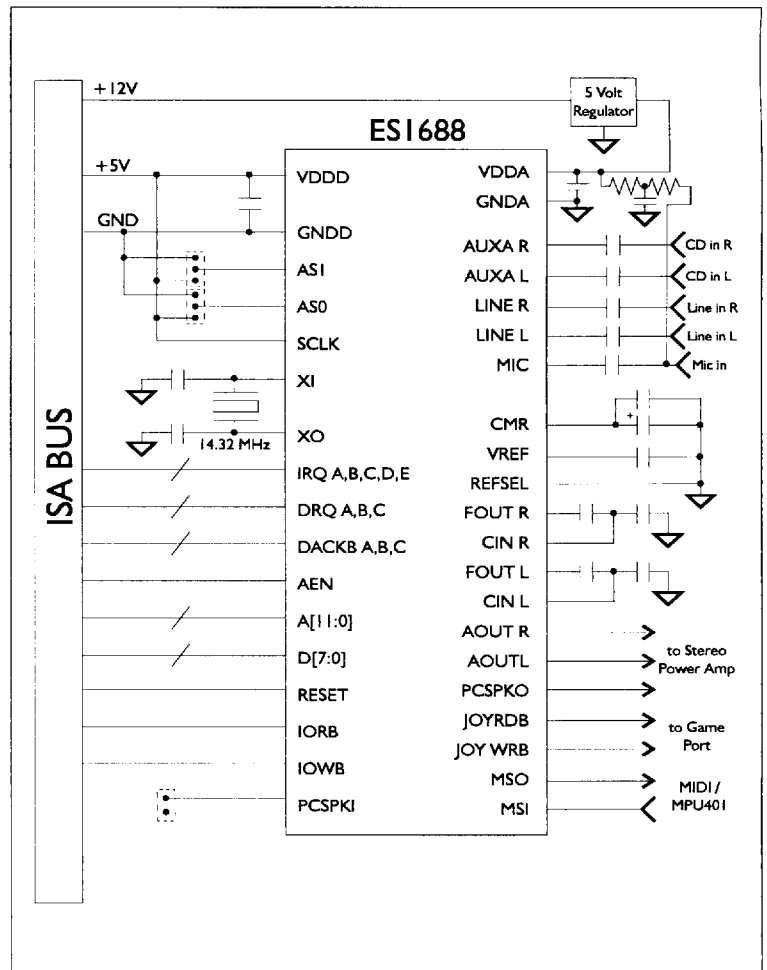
ISA BUS

+12V

5 Volt Regulator

ES1688

+5V

GND

VDDD

GNDD

AS1

AS0

SCLK

XI

XO

14.32 MHz

IRQ A,B,C,D,E

DRQ A,B,C

DACKB A,B,C

AEN

A[11:0]

D[7:0]

RESET

IORB

IOWB

PCSPKI

VDDA

GNDA

AUXA R

AUXA L

LINE R

LINE L

MIC

CMR

VREF

REFSEL

FOUT R

CIN R

FOUT L

CIN L

AOUT R

AOUTL

PCSPKO

JOYRDB

JOY WRB

MSO

MSI

CD in R

CD in L

Line in R

Line in L

Mic in

+

to Stereo Power Amp

to Game Port

MIDI / MPU401